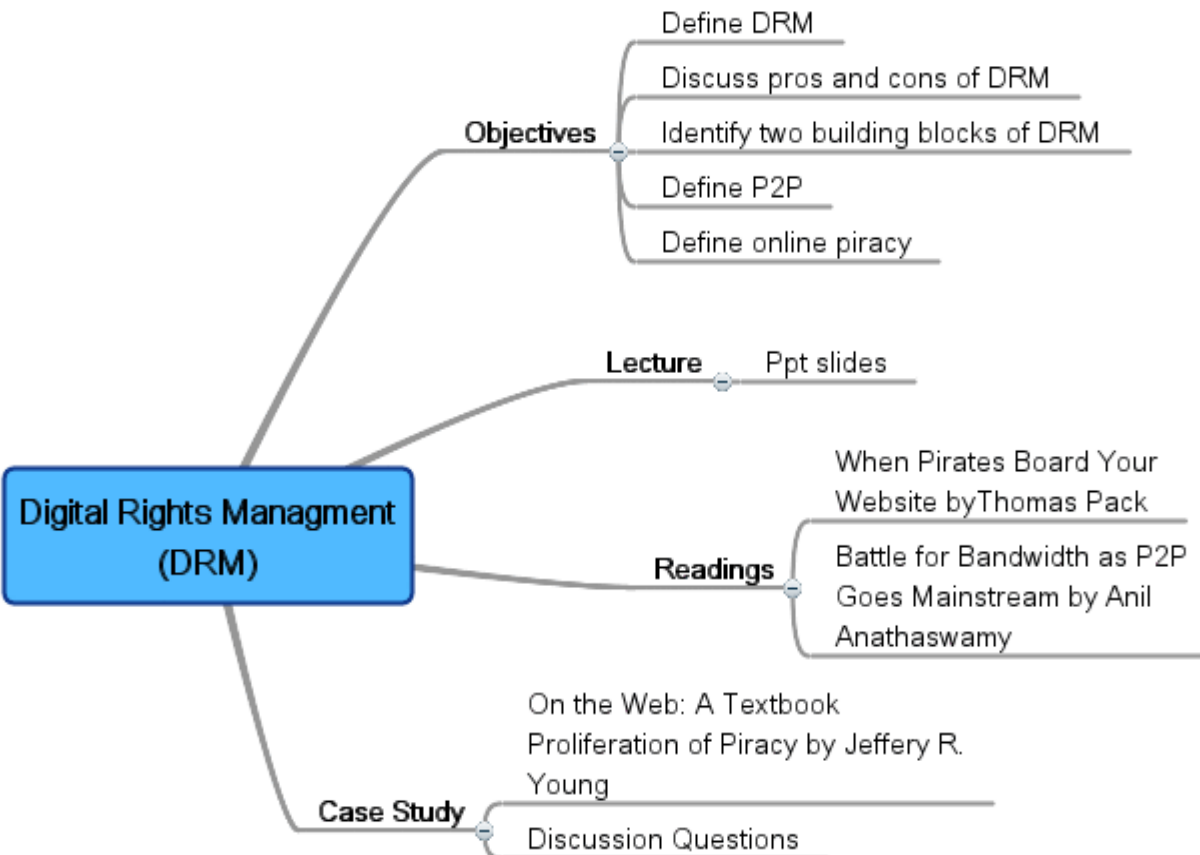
Digital Rights Managment (DRM)

Objectives

Define DRM

Discuss pros and cons of DRM

Identify two building blocks of DRM

Define P2P

Define online piracy

Lecture

Ppt slides

Readings

When Pirates Board Your Website byThomas Pack

Battle for Bandwidth as P2P Goes Mainstream by Anil Anathaswamy

Case Study

On the Web: A Textbook Proliferation of Piracy by Jeffery R. Young

Discussion Questions